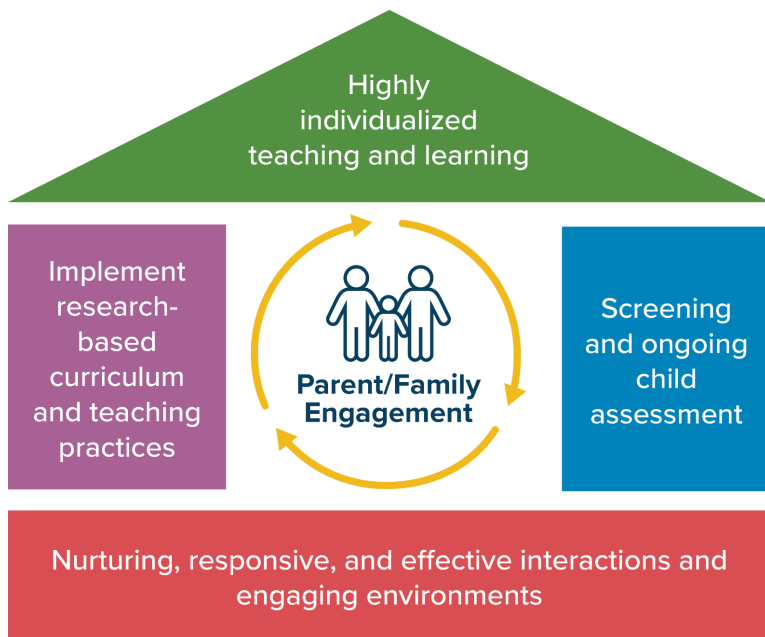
Highly individualized teaching and learning

Implement research-based curriculum and teaching practices

Parent/Family Engagement

Screening and ongoing child assessment

Nurturing, responsive, and effective interactions and engaging environments